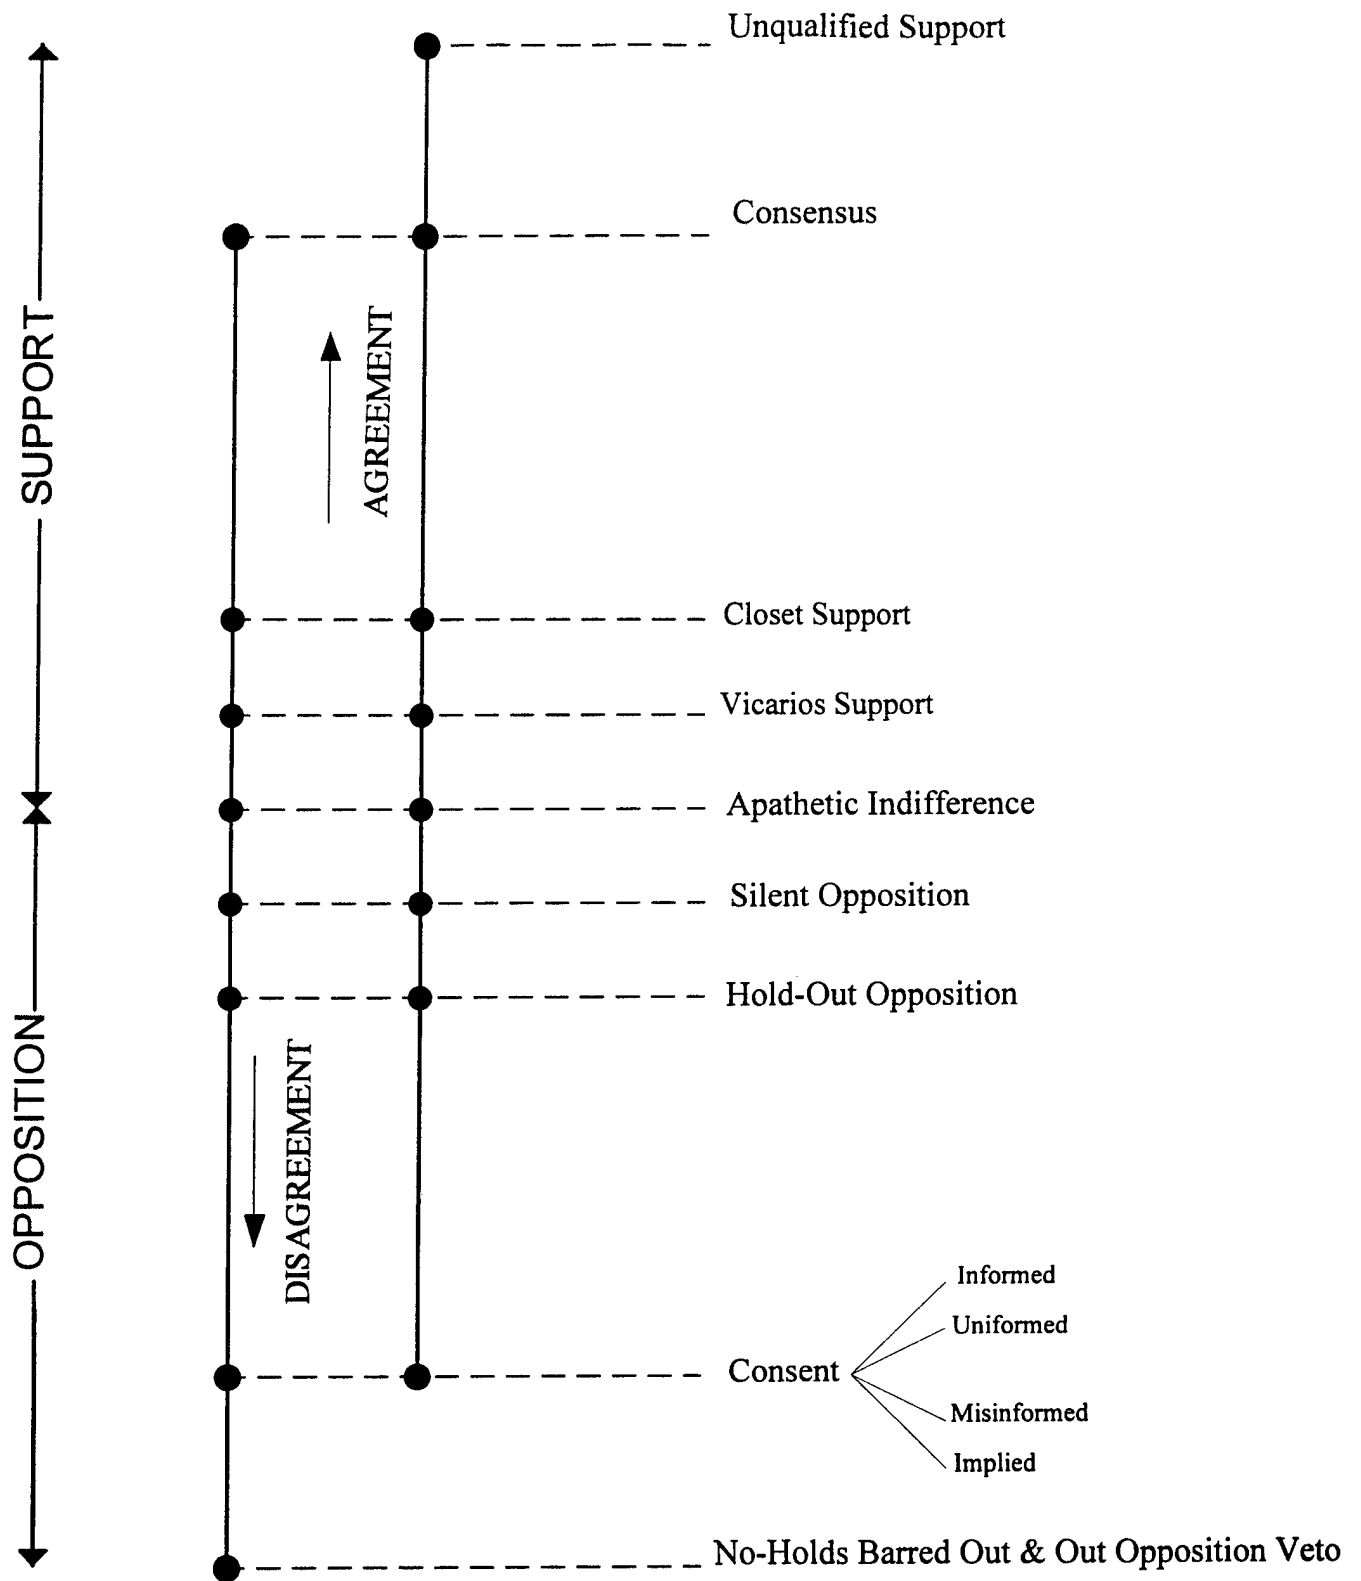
SUPPORT

OPPOSITION

AGREEMENT

DISAGREEMENT

Unqualified Support

Consensus

Closet Support

Vicarios Support

Apathetic Indifference

Silent Opposition

Hold-Out Opposition

Consent

Informed

Uniformed

Misinformed

Implied

No-Holds Barred Out & Out Opposition Veto